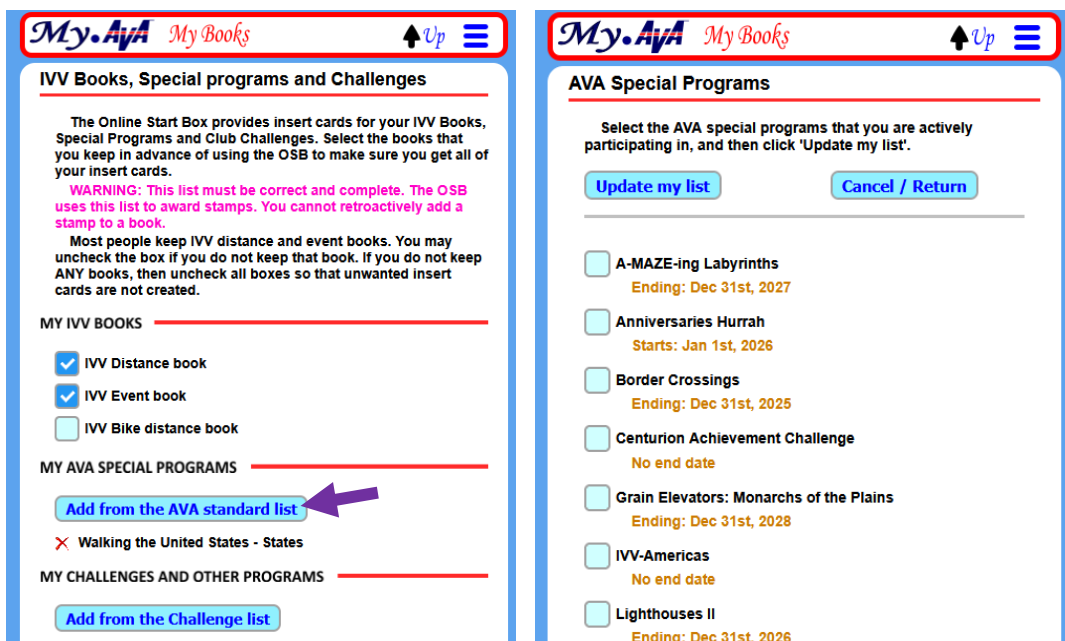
My.AVA My Books Up

IVV Books, Special programs and Challenges

The Online Start Box provides insert cards for your IVV Books, Special Programs and Club Challenges. Select the books that you keep in advance of using the OSB to make sure you get all of your insert cards.

WARNING: This list must be correct and complete. The OSB uses this list to award stamps. You cannot retroactively add a stamp to a book.

Most people keep IVV distance and event books. You may uncheck the box if you do not keep that book. If you do not keep ANY books, then uncheck all boxes so that unwanted insert cards are not created.

MY IVV BOOKS

IVV Distance book

IVV Event book

IVV Bike distance book

MY AVA SPECIAL PROGRAMS

Add from the AVA standard list

Walking the United States - States

MY CHALLENGES AND OTHER PROGRAMS

Add from the Challenge list

My.AVA My Books Up

AVA Special Programs

Select the AVA special programs that you are actively participating in, and then click 'Update my list'.

Update my list

Cancel / Return

A-MAZE-ing Labyrinths
Ending: Dec 31st, 2027

Anniversaries Hurrah
Starts: Jan 1st, 2026

Border Crossings
Ending: Dec 31st, 2025

Centurion Achievement Challenge
No end date

Grain Elevators: Monarchs of the Plains
Ending: Dec 31st, 2028

IVV-Americas
No end date

Lighthouses II
Ending: Dec 31st, 2026